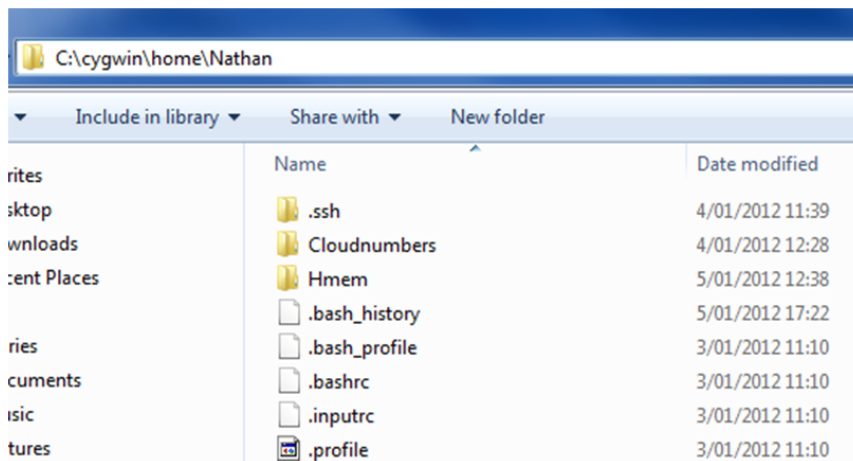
C:\cygwin\home\Nathan

Include in library ▾ Share with ▾ New folder

rites
sktop
wnloads
cent Places

ries
cuments
isic
tures

| Name | Date modified |
|---|---|
| .ssh | 4/01/2012 11:39 |
| Cloudnumbers | 4/01/2012 12:28 |
| Hmem | 5/01/2012 12:38 |
| .bash_history | 5/01/2012 17:22 |
| .bash_profile | 3/01/2012 11:10 |
| .bashrc | 3/01/2012 11:10 |
| .inputrc | 3/01/2012 11:10 |
| .profile | 3/01/2012 11:10 |